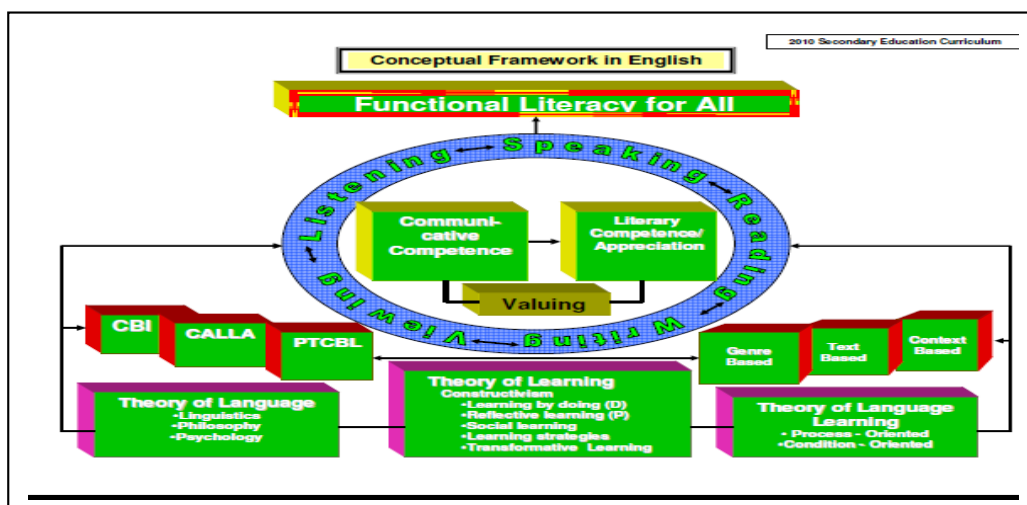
2010 Secondary Education Curriculum

Conceptual Framework in English

Functional Literacy for All

Speaking

Reading

Writing

Viewing

Listening

Communicative Competence

Literary Competence/ Appreciation

Valuing

CBI

CALLA

PTCBL

Genre Based

Text Based

Context Based

Theory of Language
•Linguistics
•Philosophy
•Psychology

Theory of Learning
Constructivism
•Learning by doing (D)
•Reflective learning (P)
•Social learning
•Learning strategies
•Transformative Learning

Theory of Language Learning
• Process - Oriented
•Condition - Oriented